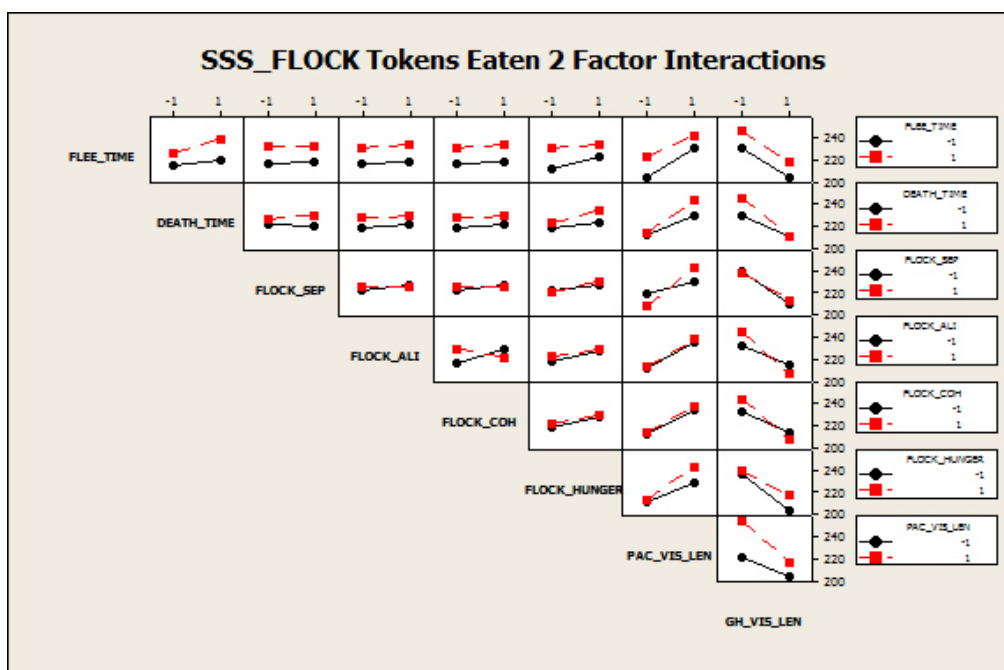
SSS_FLOCK Tokens Eaten 2 Factor Interactions

-1 1 -1 1 -1 1 -1 1 -1 1 -1 1 -1 1

FLEE_TIME

240
220
200

FLEE_TIME
-1
1

DEATH_TIME

240
220
200

DEATH_TIME
-1
1

FLOCK_SEP

240
220
200

FLOCK_SEP
-1
1

FLOCK_ALI

240
220
200

FLOCK_ALI
-1
1

FLOCK_COH

240
220
200

FLOCK_COH
-1
1

FLOCK_HUNGER

240
220
200

FLOCK_HUNGER
-1
1

PAC_VIS_LEN

240
220
200

PAC_VIS_LEN
-1
1

GH_VIS_LEN